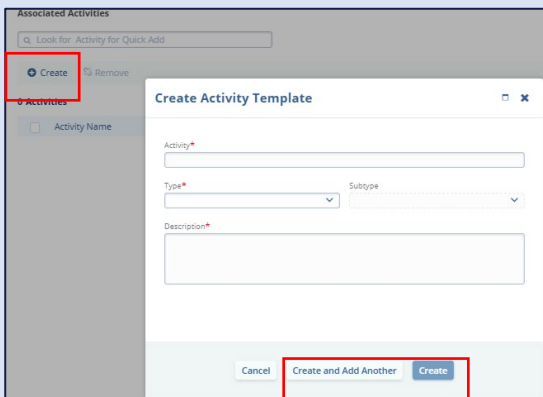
Associated Activities

Look for Activity for Quick Add

Create Remove

0 Activities

Activity Name

Create Activity Template

Activity*

Type*

Subtype

Description*

Cancel Create and Add Another Create